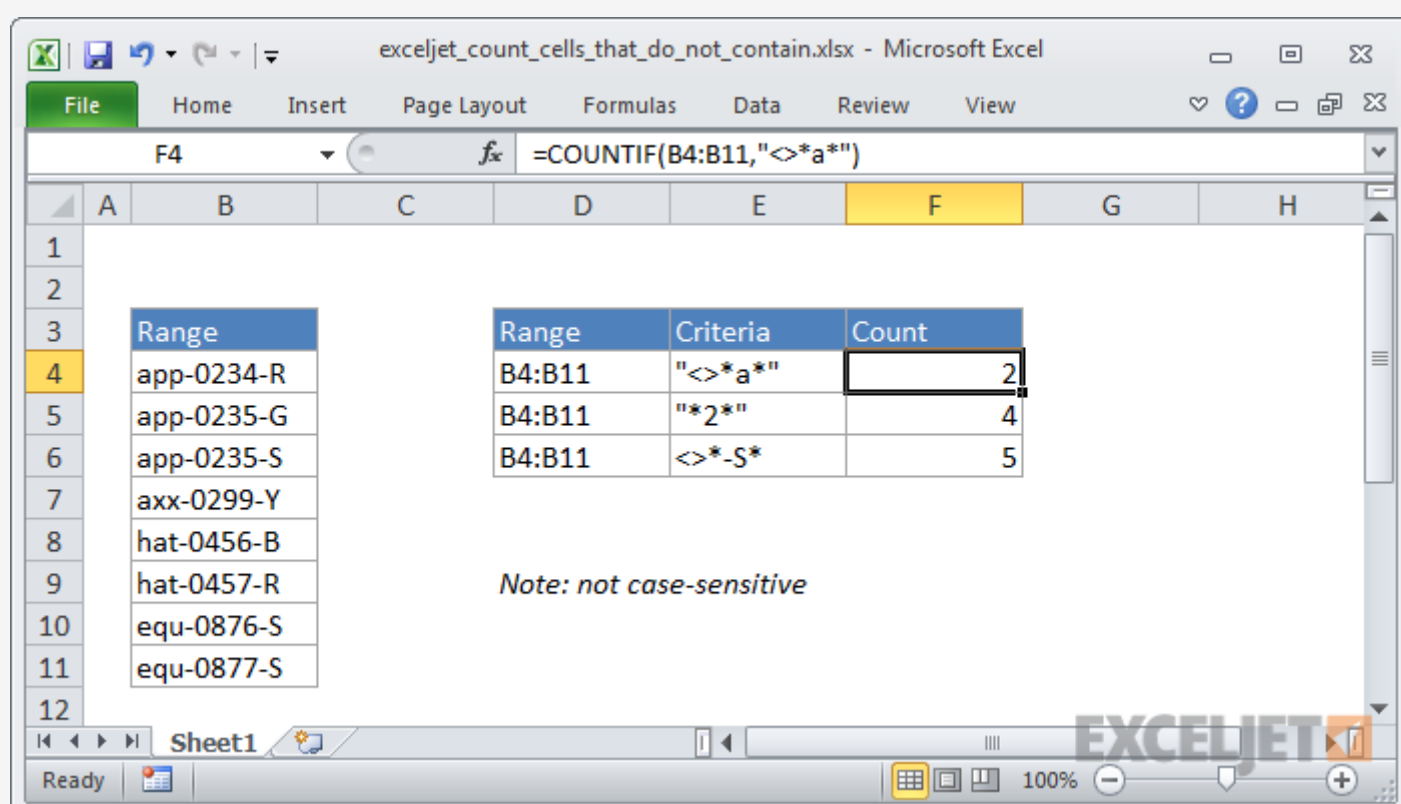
exceljet_count_cells_that_do_not_contain.xlsx - Microsoft Excel

File Home Insert Page Layout Formulas Data Review View

F4 =COUNTIF(B4:B11,"<>*a*")

| | A | B | C | D | E | F | G | H |
|---|---|---|---|---|---|---|---|---|
| 1 | | | | | | | | |
| 2 | | | | | | | | |
| 3 | | Range | | Range | Criteria | Count | | |
| 4 | | app-0234-R | | B4:B11 | "<>*a*" | 2 | | |
| 5 | | app-0235-G | | B4:B11 | "*2*" | 4 | | |
| 6 | | app-0235-S | | B4:B11 | <>*-S* | 5 | | |
| 7 | | axx-0299-Y | | | | | | |
| 8 | | hat-0456-B | | | | | | |
| 9 | | hat-0457-R | | | | | | |
| 10 | | equ-0876-S | | | | | | |
| 11 | | equ-0877-S | | | | | | |
| 12 | | | | | | | | |

Note: not case-sensitive

Sheet1

Ready 100%

EXCELJET